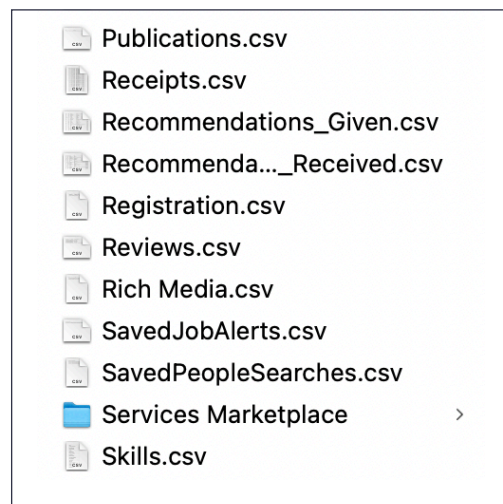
Publications.csv
Receipts.csv
Recommendations_Given.csv
Recommenda..._Received.csv
Registration.csv
Reviews.csv
Rich Media.csv
SavedJobAlerts.csv
SavedPeopleSearches.csv
Services Marketplace >
Skills.csv